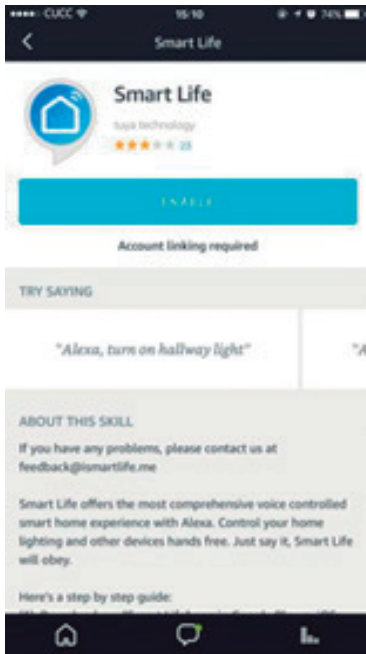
CUCC 15:10 74%

Smart Life

Smart Life

tuya technology

23

ENABLE

Account linking required

TRY SAYING

"Alexa, turn on hallway light"

"A

ABOUT THIS SKILL

If you have any problems, please contact us at feedback@ismartlife.me

Smart Life offers the most comprehensive voice controlled smart home experience with Alexa. Control your home lighting and other devices hands free. Just say it, Smart Life will obey.

Here's a step by step guide:

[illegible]